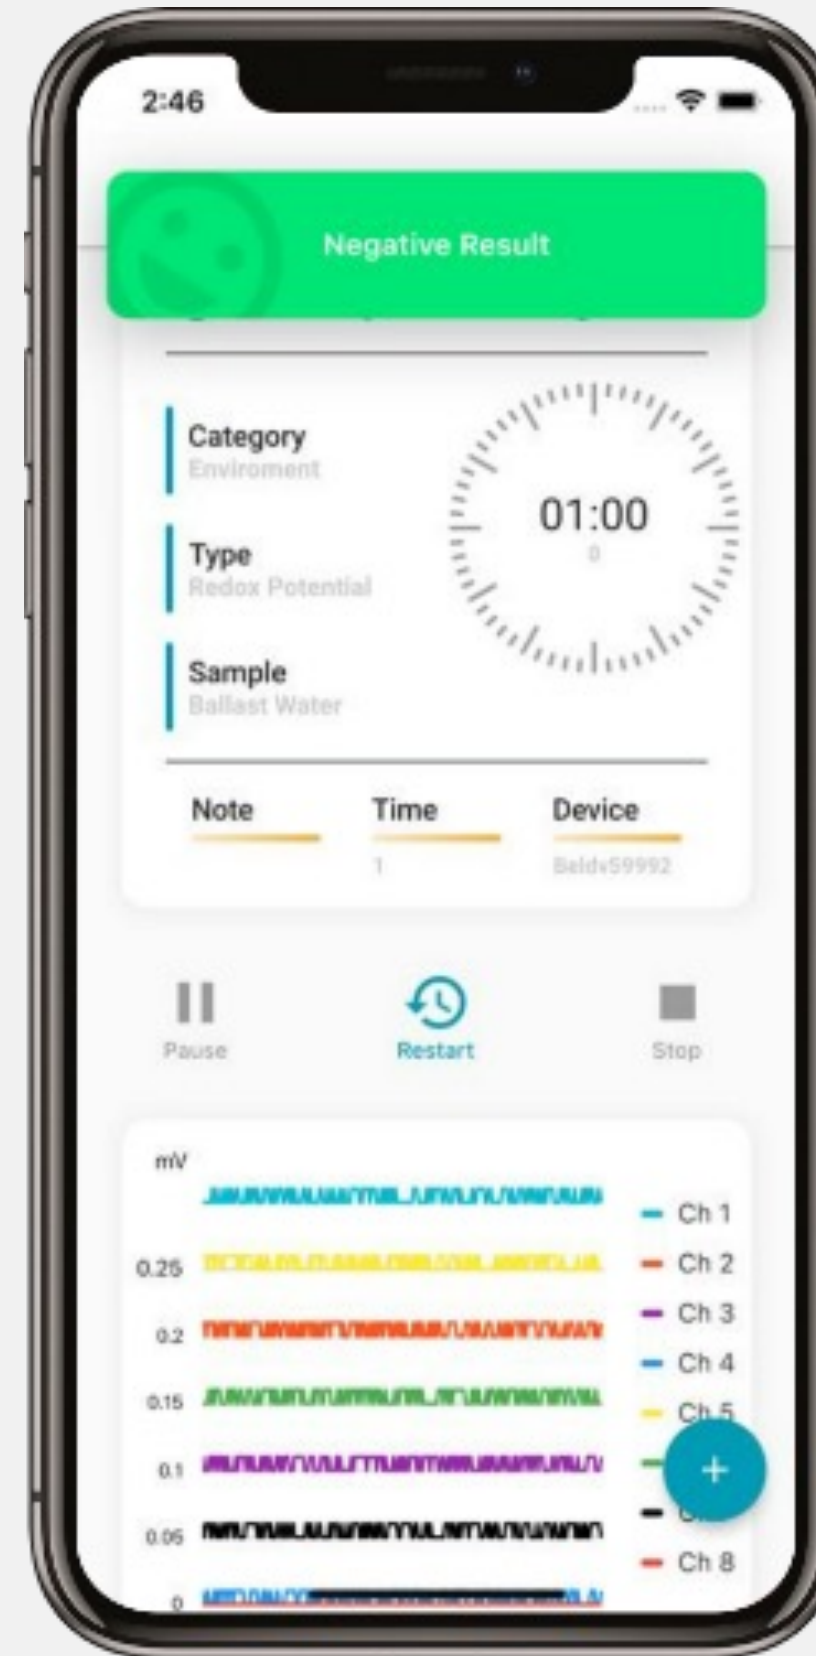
2:46

Negative Result

Category
Enviroment

Type
Redox Potential

Sample
Ballast Water

01:00
0

Note

Time
1

Device
Beldx59992

Pause

Restart

Stop

mV

0.25

0.2

0.15

0.1

0.05

0

Ch 1
Ch 2
Ch 3
Ch 4
Ch 5
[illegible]
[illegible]
Ch 8

+